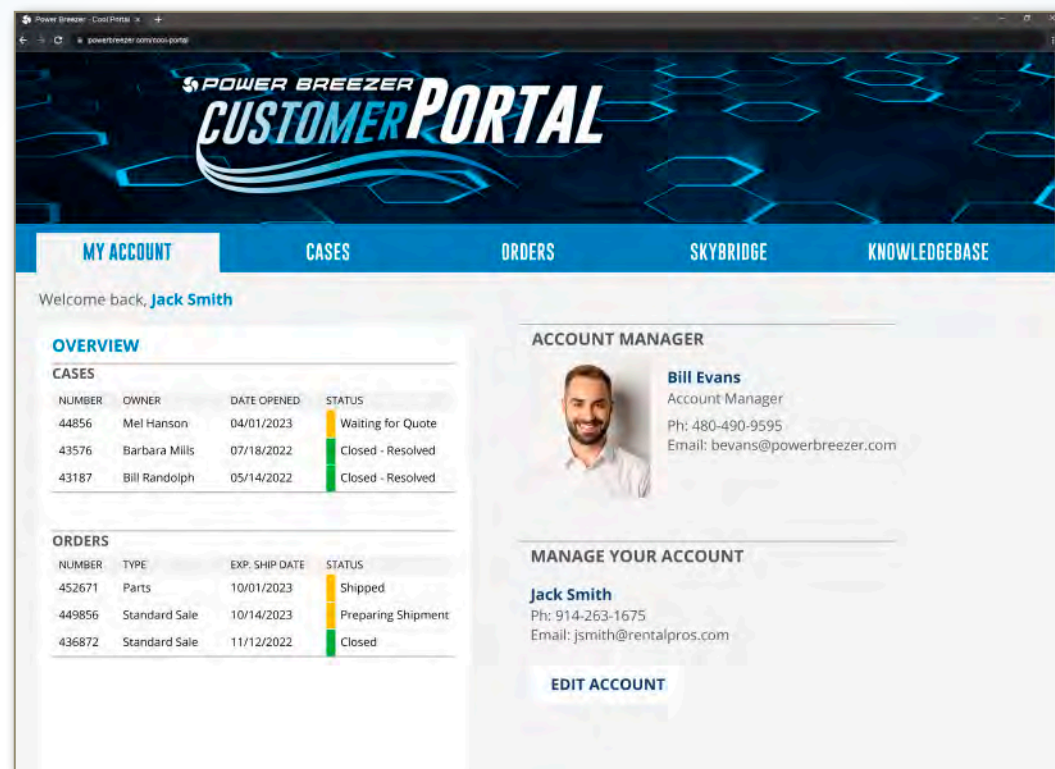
Power Breezer - Cool Portal ×  +

powerbreezer.com/cool-portal

POWER BREEZER
CUSTOMER PORTAL

MY ACCOUNT | CASES | ORDERS | SKYBRIDGE | KNOWLEDGEBASE

Welcome back, Jack Smith

OVERVIEW

CASES

| NUMBER | OWNER | DATE OPENED | STATUS |
|---|---|---|---|
| 44856 | Mel Hanson | 04/01/2023 | Waiting for Quote |
| 43576 | Barbara Mills | 07/18/2022 | Closed - Resolved |
| 43187 | Bill Randolph | 05/14/2022 | Closed - Resolved |

ORDERS

| NUMBER | TYPE | EXP. SHIP DATE | STATUS |
|---|---|---|---|
| 452671 | Parts | 10/01/2023 | Shipped |
| 449856 | Standard Sale | 10/14/2023 | Preparing Shipment |
| 436872 | Standard Sale | 11/12/2022 | Closed |

ACCOUNT MANAGER

Bill Evans
Account Manager
Ph: 480-490-9595
Email: bevans@powerbreezer.com

MANAGE YOUR ACCOUNT

Jack Smith
Ph: 914-263-1675
Email: jsmith@rentalpros.com

EDIT ACCOUNT